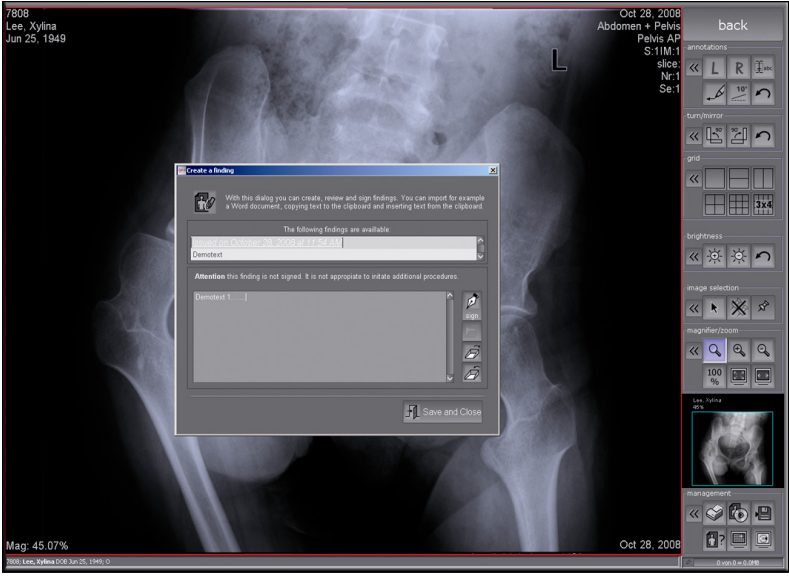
7808
Lee, Xylina
Jun 25, 1949

Oct 28, 2008
Abdomen + Pelvis
Pelvis AP
S:1IM:1
slice:
Nr:1
Se:1

L

back

annotations
L R
10°

turn/mirror

grid

3x4

brightness

image selection

magnifier/zoom

100 %

Lee, Xylina
45%

management

Create a finding

With this dialog you can create, review and sign findings. You can import for example a Word document, copying text to the clipboard and inserting text from the clipboard.

The following findings are available:

Issued on October 28, 2008 at 11:54:44
Demotext

**Attention** this finding is not signed. It is not appropiate to initate additional procedures.

Demotext 1......|

sign

Save and Close

Mag: 45.07%

Oct 28, 2008

7808; Lee, Xylina DOB Jun 25, 1949; O

0 von 0 = 0.0MB